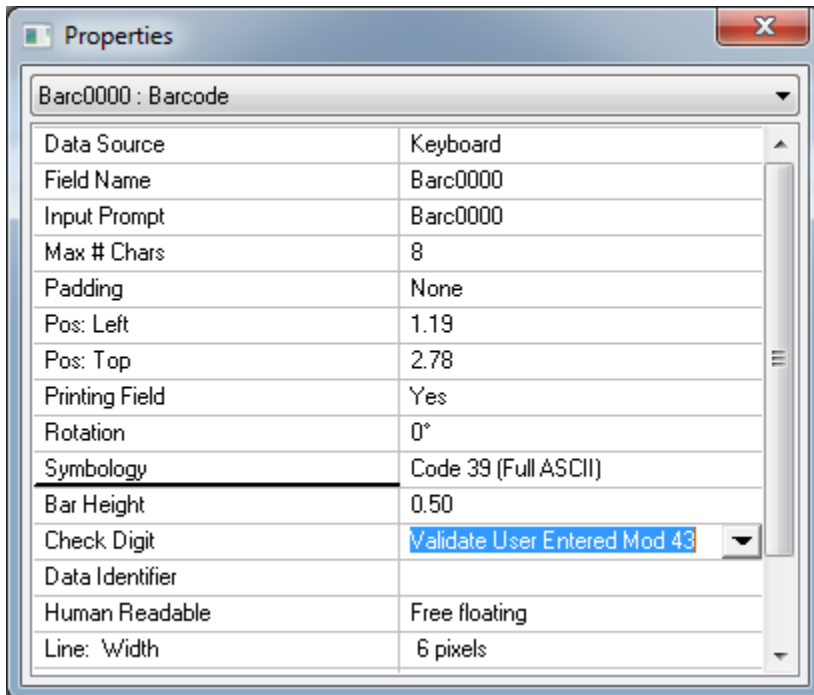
Properties

Barc0000 : Barcode

| | |
|---|---|
| Data Source | Keyboard |
| Field Name | Barc0000 |
| Input Prompt | Barc0000 |
| Max # Chars | 8 |
| Padding | None |
| Pos: Left | 1.19 |
| Pos: Top | 2.78 |
| Printing Field | Yes |
| Rotation | 0° |
| Symbology | Code 39 (Full ASCII) |
| Bar Height | 0.50 |
| Check Digit | Validate User Entered Mod 43 |
| Data Identifier | |
| Human Readable | Free floating |
| Line: Width | 6 pixels |